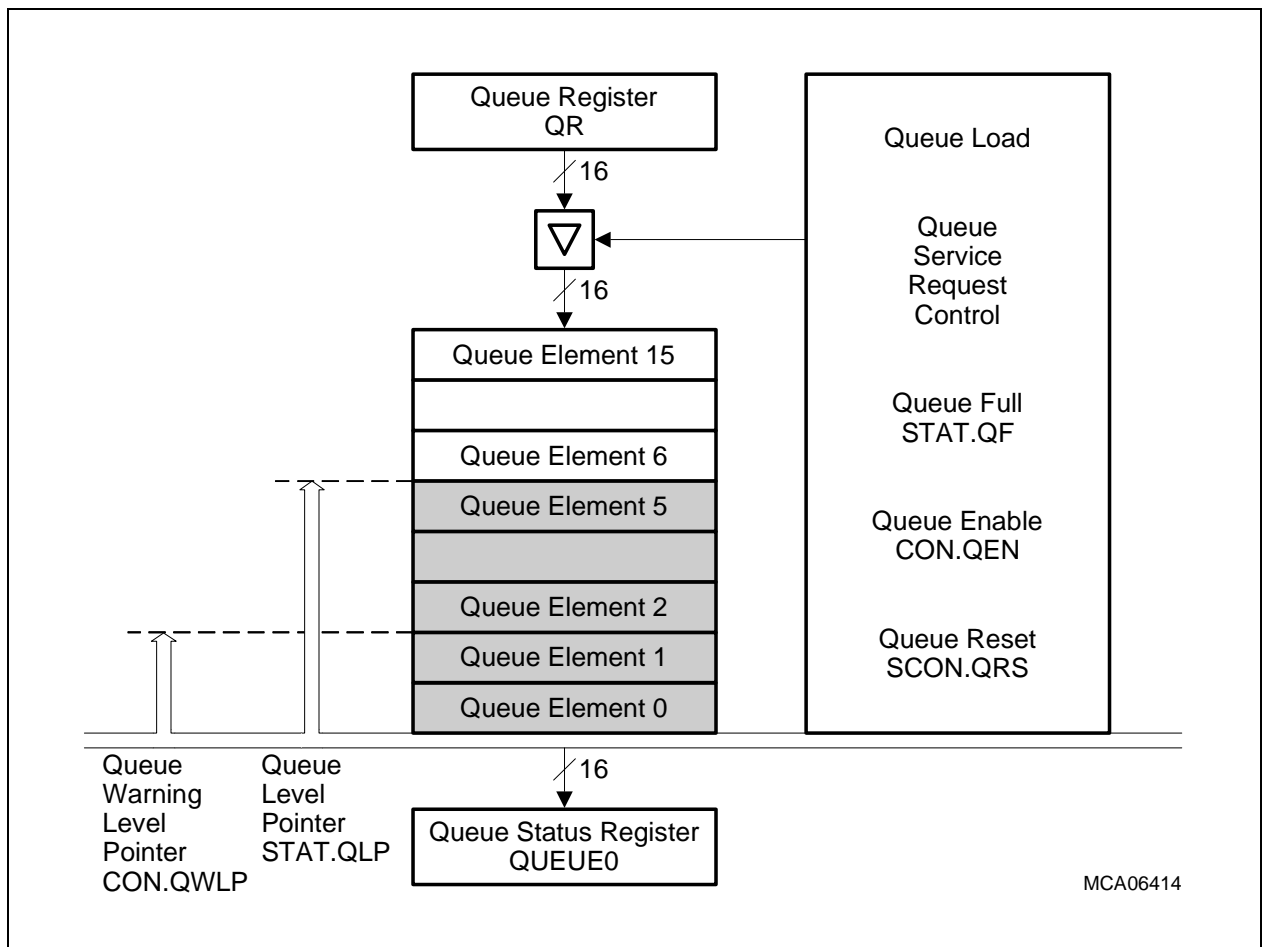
Queue Register
QR

16

16

Queue Element 15

Queue Element 6

Queue Element 5

Queue Element 2

Queue Element 1

Queue Element 0

16

Queue Status Register
QUEUE0

Queue Load

Queue
Service
Request
Control

Queue Full
STAT.QF

Queue Enable
CON.QEN

Queue Reset
SCON.QRS

Queue
Warning
Level
Pointer
CON.QWLP

Queue
Level
Pointer
STAT.QLP

MCA06414